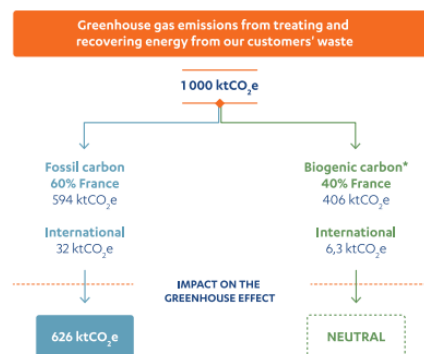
Greenhouse gas emissions from treating and recovering energy from our customers' waste

1 000 ktCO$_2$e

Fossil carbon
60% France
594 ktCO$_2$e

International
32 ktCO$_2$e

Biogenic carbon*
40% France
406 ktCO$_2$e

International
6,3 ktCO$_2$e

IMPACT ON THE GREENHOUSE EFFECT

626 ktCO$_2$e

NEUTRAL